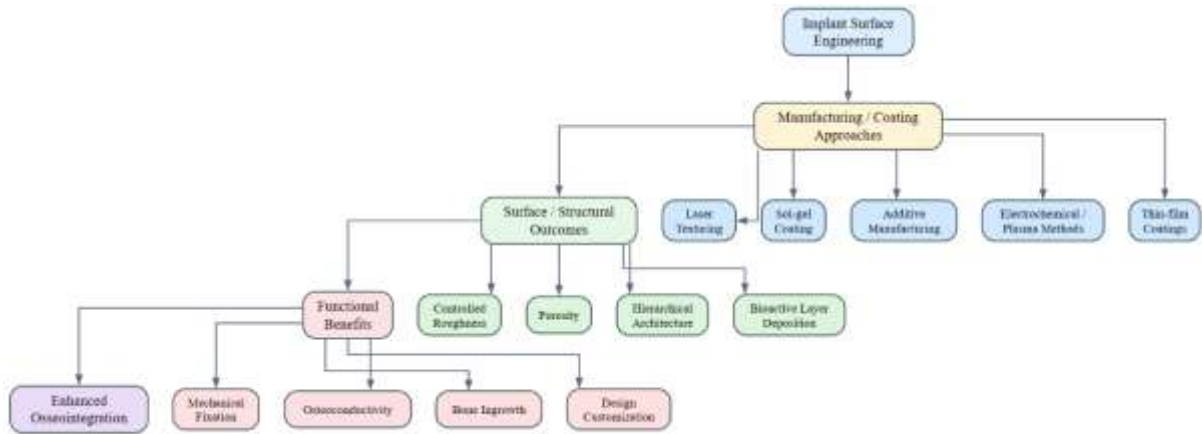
Implant Surface Engineering

Manufacturing / Coating Approaches

Surface / Structural Outcomes

Laser Texturing

Sol-gel Coating

Additive Manufacturing

Electrochemical / Plasma Methods

Thin-film Coatings

Functional Benefits

Controlled Roughness

Porosity

Hierarchical Architecture

Bioactive Layer Deposition

Enhanced Osseointegration

Mechanical Fixation

Osteoconductivity

Bone Ingrowth

Design Customization